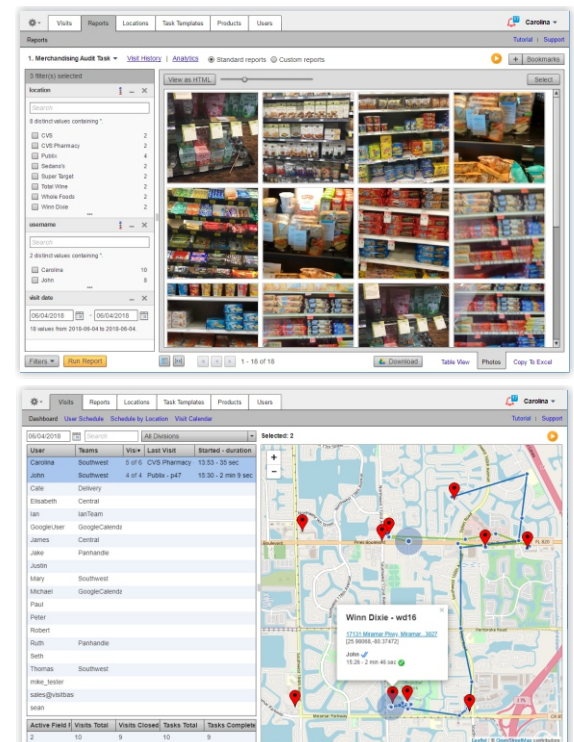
Visits | Reports | Locations | Task Templates | Products | Users

Carolina

Reports

Tutorial | Support

1. Merchandising Audit Task | Visit History | Analytics | Standard reports | Custom reports

Bookmarks

3 filter(s) selected

location

Search

8 distinct values containing '':

| | |
|---|---|
| CVS | 2 |
| CVS Pharmacy | 2 |
| Publix | 4 |
| Sedano's | 2 |
| Super Target | 2 |
| Total Wine | 2 |
| Whole Foods | 2 |
| Winn Dixie | 2 |

username

Search

2 distinct values containing '':

| | |
|---|---|
| Carolina | 10 |
| John | 8 |

visit date

06/04/2018 - 06/04/2018

18 values from 2018-06-04 to 2018-06-04.

Filters | Run Report

View as HTML

Select

1 - 18 of 18

Download | Table View | Photos | Copy To Excel

Visits | Reports | Locations | Task Templates | Products | Users

Carolina

Dashboard | User Schedule | Schedule by Location | Visit Calendar

Tutorial | Support

06/04/2018 | Search | All Divisions

Selected: 2

| User | Teams | Visi | Last Visit | Started - duration |
|---|---|---|---|---|
| Carolina | Southwest | 5 of 6 | CVS Pharmacy | 13:53 - 35 sec |
| John | Southwest | 4 of 4 | Publix - p47 | 15:30 - 2 min 9 sec |
| Cate | Delivery | | | |
| Elisabeth | Central | | | |
| Ian | IanTeam | | | |
| GoogleUser | GoogleCalendz | | | |
| James | Central | | | |
| Jake | Panhandle | | | |
| Justin | | | | |
| Mary | Southwest | | | |
| Michael | GoogleCalendz | | | |
| Paul | | | | |
| Peter | | | | |
| Robert | | | | |
| Ruth | Panhandle | | | |
| Seth | | | | |
| Thomas | Southwest | | | |
| mike_tester | | | | |
| sales@visitbas | | | | |
| sean | | | | |

| Active Field F | Visits Total | Visits Closed | Tasks Total | Tasks Complete |
|---|---|---|---|---|
| 2 | 10 | 9 | 10 | 9 |

Winn Dixie - wd16

17131 Miramar Pkwy, Miramar, 3027
(25.98088,-80.37472)

John
15:26 - 2 min 46 sec

Pines Boulevard

Miramar Parkway

Leaflet | © OpenStreetMap contributors